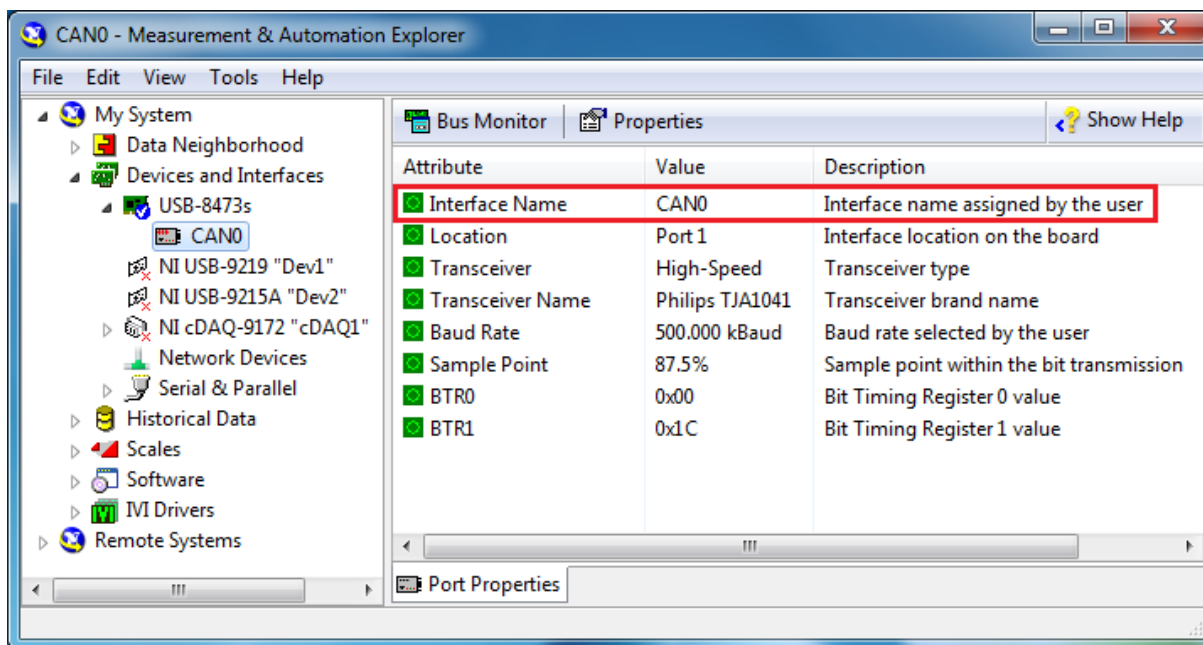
CAN0 - Measurement & Automation Explorer

File Edit View Tools Help

My System
Data Neighborhood
Devices and Interfaces
USB-8473s
CAN0
NI USB-9219 "Dev1"
NI USB-9215A "Dev2"
NI cDAQ-9172 "cDAQ1"
Network Devices
Serial & Parallel
Historical Data
Scales
Software
IVI Drivers
Remote Systems

Bus Monitor
Properties
Show Help

| Attribute | Value | Description |
|---|---|---|
| Interface Name | CAN0 | Interface name assigned by the user |
| Location | Port 1 | Interface location on the board |
| Transceiver | High-Speed | Transceiver type |
| Transceiver Name | Philips TJA1041 | Transceiver brand name |
| Baud Rate | 500.000 kBaud | Baud rate selected by the user |
| Sample Point | 87.5% | Sample point within the bit transmission |
| BTR0 | 0x00 | Bit Timing Register 0 value |
| BTR1 | 0x1C | Bit Timing Register 1 value |

Port Properties